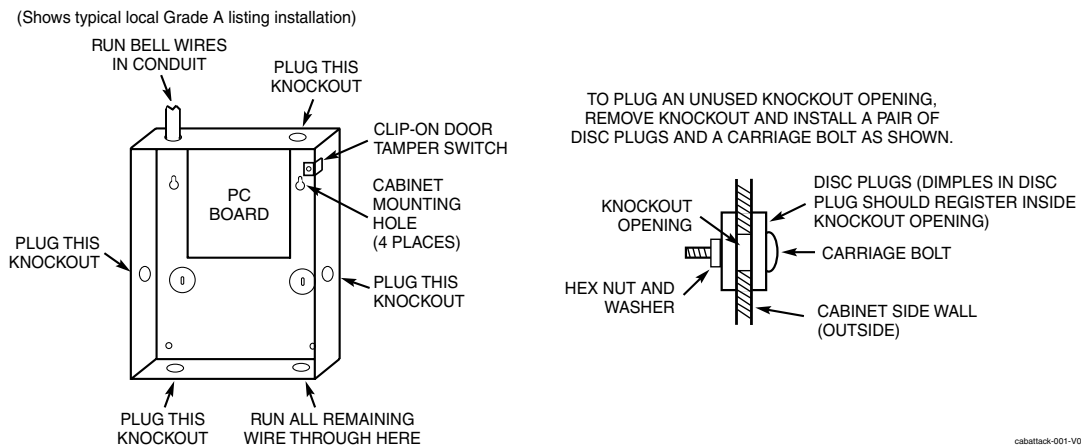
(Shows typical local Grade A listing installation)

RUN BELL WIRES IN CONDUIT

PLUG THIS KNOCKOUT

CLIP-ON DOOR TAMPER SWITCH

PC BOARD

CABINET MOUNTING HOLE (4 PLACES)

PLUG THIS KNOCKOUT

PLUG THIS KNOCKOUT

PLUG THIS KNOCKOUT

RUN ALL REMAINING WIRE THROUGH HERE

TO PLUG AN UNUSED KNOCKOUT OPENING, REMOVE KNOCKOUT AND INSTALL A PAIR OF DISC PLUGS AND A CARRIAGE BOLT AS SHOWN.

KNOCKOUT OPENING

DISC PLUGS (DIMPLES IN DISC PLUG SHOULD REGISTER INSIDE KNOCKOUT OPENING)

CARRIAGE BOLT

HEX NUT AND WASHER

CABINET SIDE WALL (OUTSIDE)

cabattack-001-V0